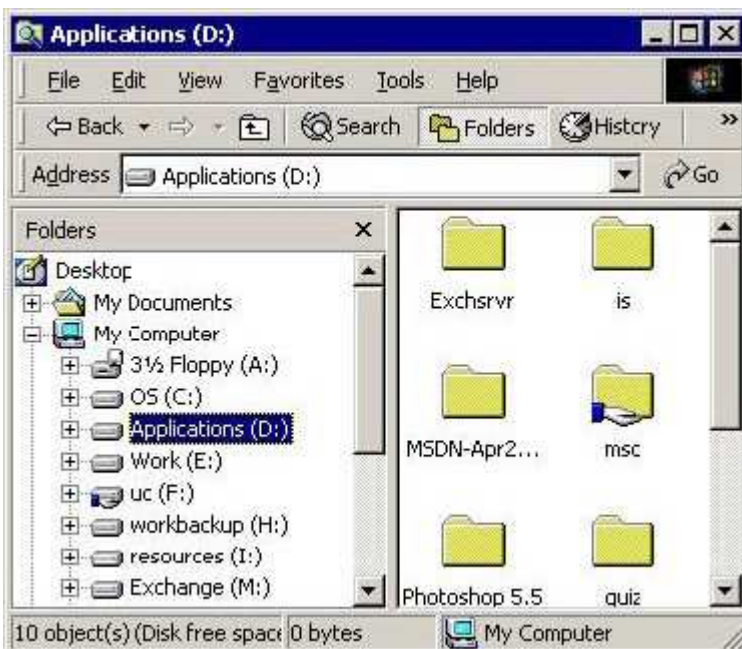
Applications (D:)

File Edit View Favorites Tools Help

Back Search Folders History »

Address Applications (D:) Go

Folders ×

Desktop
My Documents
My Computer
3½ Floppy (A:)
OS (C:)
Applications (D:)
Work (E:)
uc (F:)
workbackup (H:)
resources (I:)
Exchange (M:)

Exchsrvr
is
MSDN-Apr2...
msc
Photoshop 5.5
quiz

10 object(s) (Disk free space 0 bytes My Computer